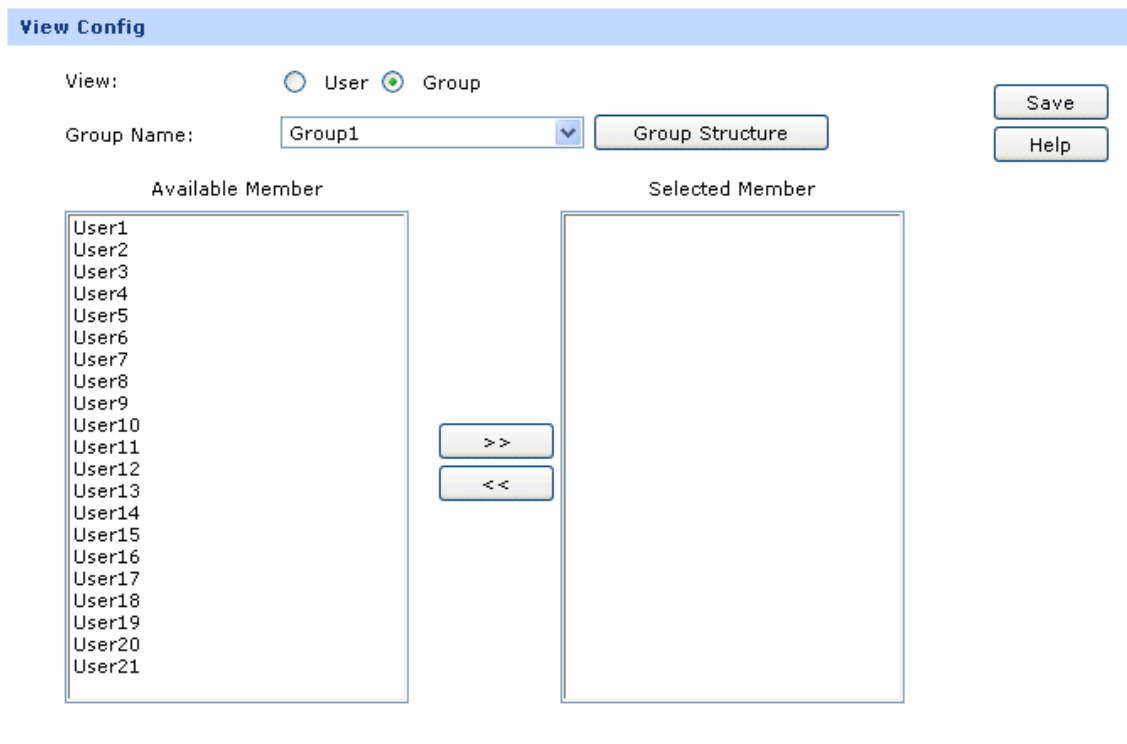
View Config

View: User Group

Group Name: Group1 Group Structure

Save

Help

Available Member

User1
User2
User3
User4
User5
User6
User7
User8
User9
User10
User11
User12
User13
User14
User15
User16
User17
User18
User19
User20
User21

>>

<<

Selected Member